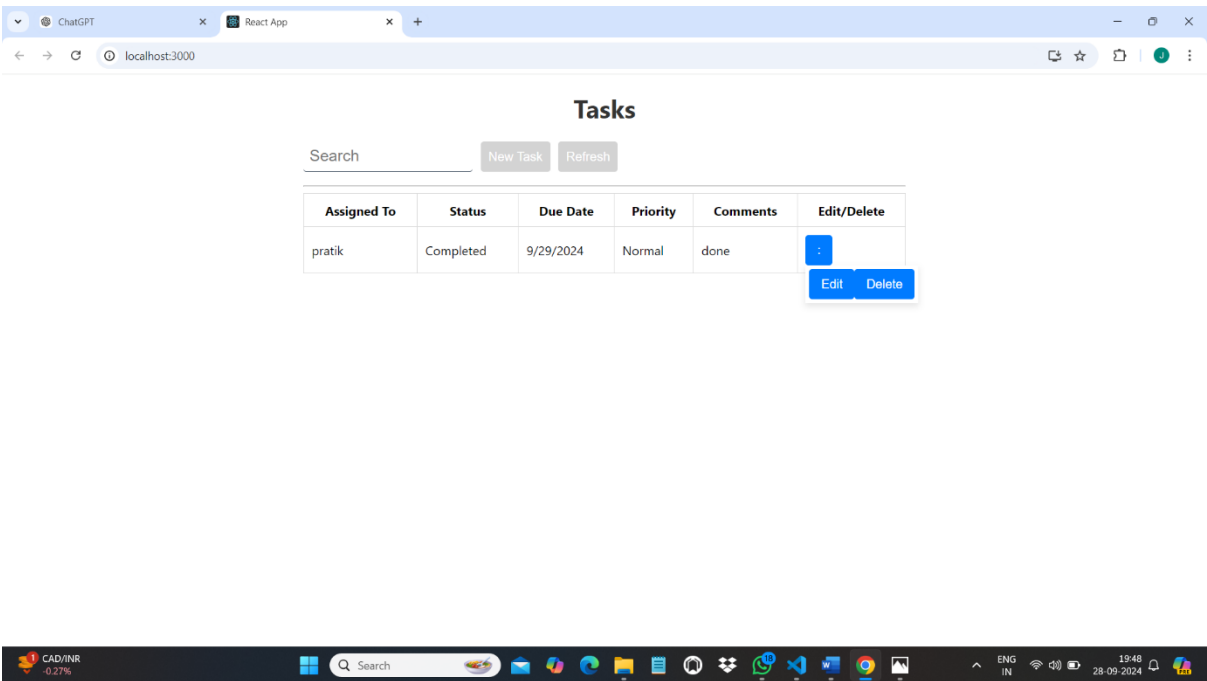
ChatGPT
React App
localhost:3000

Tasks

Search
New Task
Refresh

| Assigned To | Status | Due Date | Priority | Comments | Edit/Delete |
|---|---|---|---|---|---|
| pratik | Completed | 9/29/2024 | Normal | done | : |

Edit
Delete

CAD/INR
-0.27%
Search
ENG
IN
19:48
28-09-2024